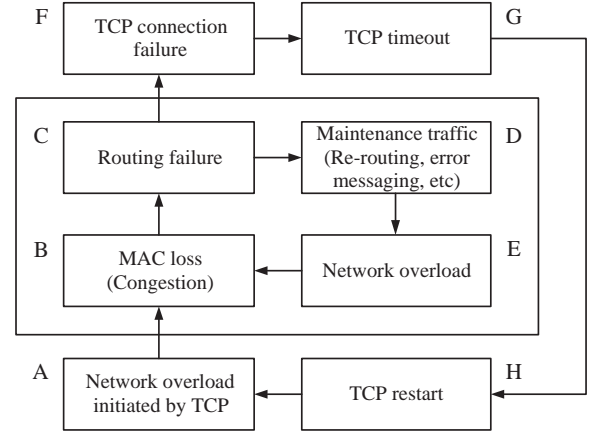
F
TCP connection failure

TCP timeout
G

C
Routing failure

Maintenance traffic (Re-routing, error messaging, etc)
D

B
MAC loss (Congestion)

Network overload
E

A
Network overload initiated by TCP

TCP restart
H